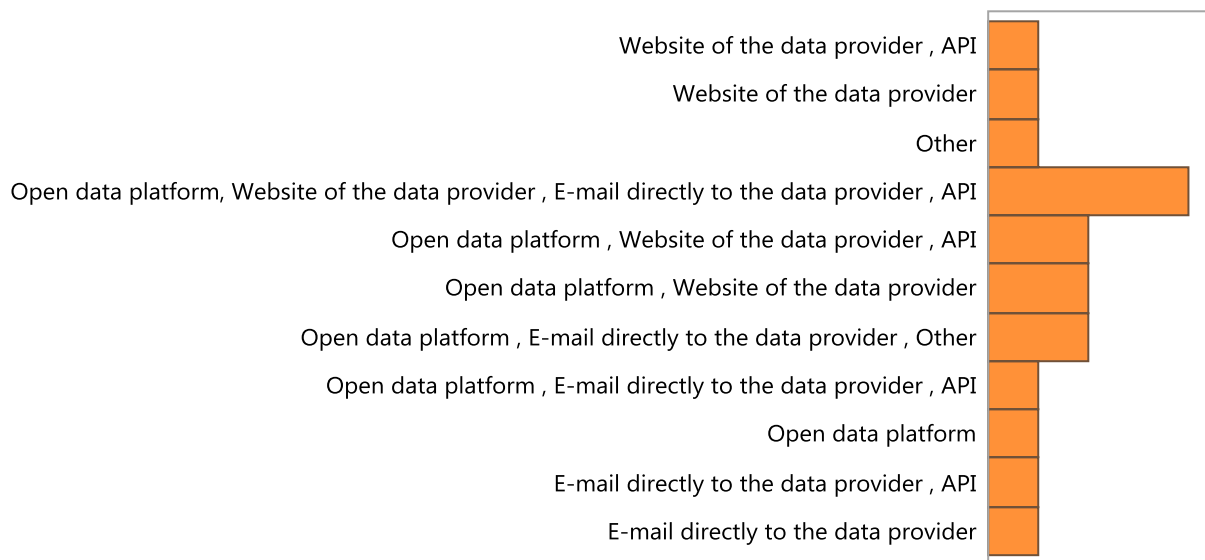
Website of the data provider , API
Website of the data provider
Other
Open data platform, Website of the data provider , E-mail directly to the data provider , API
Open data platform , Website of the data provider , API
Open data platform , Website of the data provider
Open data platform , E-mail directly to the data provider , Other
Open data platform , E-mail directly to the data provider , API
Open data platform
E-mail directly to the data provider , API
E-mail directly to the data provider